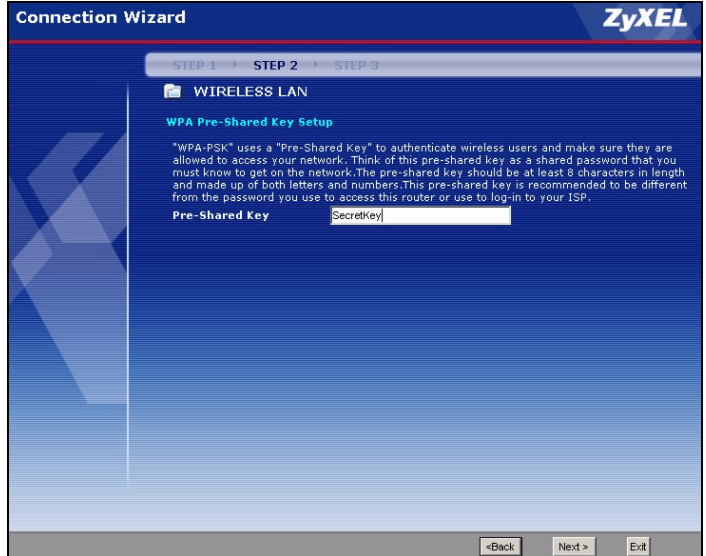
Connection Wizard

ZyXEL

STEP 1 › STEP 2 › STEP 3

WIRELESS LAN

WPA Pre-Shared Key Setup

"WPA-PSK" uses a "Pre-Shared Key" to authenticate wireless users and make sure they are allowed to access your network. Think of this pre-shared key as a shared password that you must know to get on the network.The pre-shared key should be at least 8 characters in length and made up of both letters and numbers.This pre-shared key is recommended to be different from the password you use to access this router or use to log-in to your ISP.

Pre-Shared Key SecretKey

<Back Next > Exit